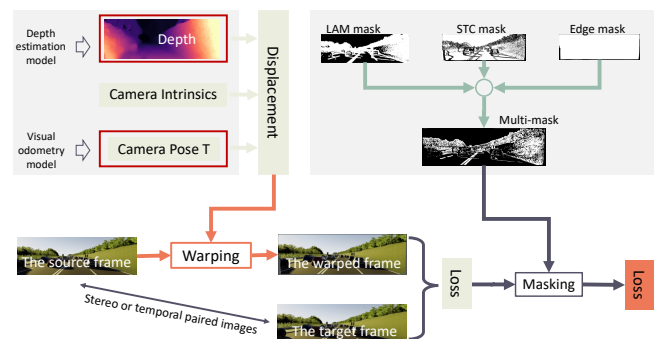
Depth estimation model

Depth

Camera Intrinsics

Visual odometry model

Camera Pose T

Displacement

LAM mask

STC mask

Edge mask

Multi-mask

The source frame

Warping

The warped frame

Stereo or temporal paired images

The target frame

Loss

Masking

Loss